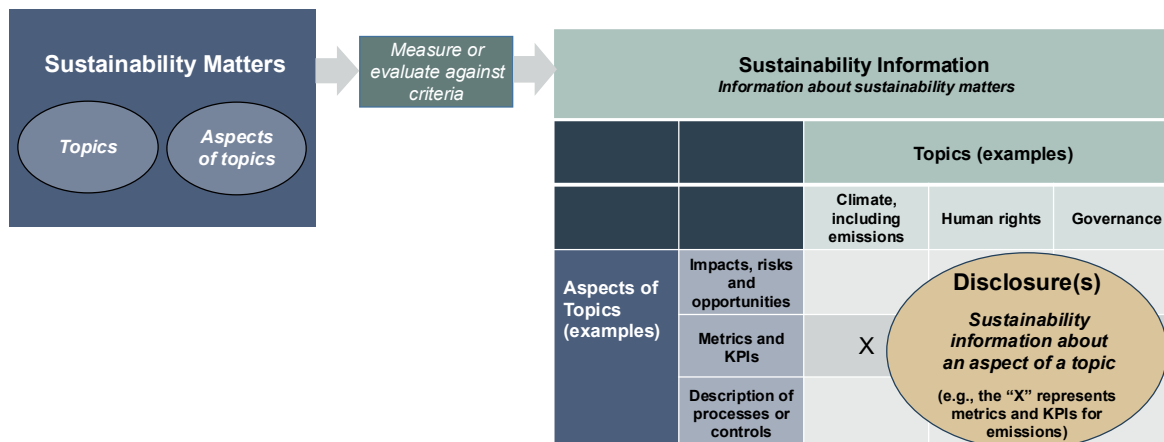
Sustainability Matters

Topics

Aspects of topics

Measure or evaluate against criteria

Sustainability Information
Information about sustainability matters

| | | Topics (examples) | | |
|---|---|---|---|---|
| | | Climate, including emissions | Human rights | Governance |
| Aspects of Topics (examples) | Impacts, risks and opportunities | | | |
| | Metrics and KPIs | X | | |
| | Description of processes or controls | | | |

Disclosure(s)

Sustainability information about an aspect of a topic

(e.g., the "X" represents metrics and KPIs for emissions)